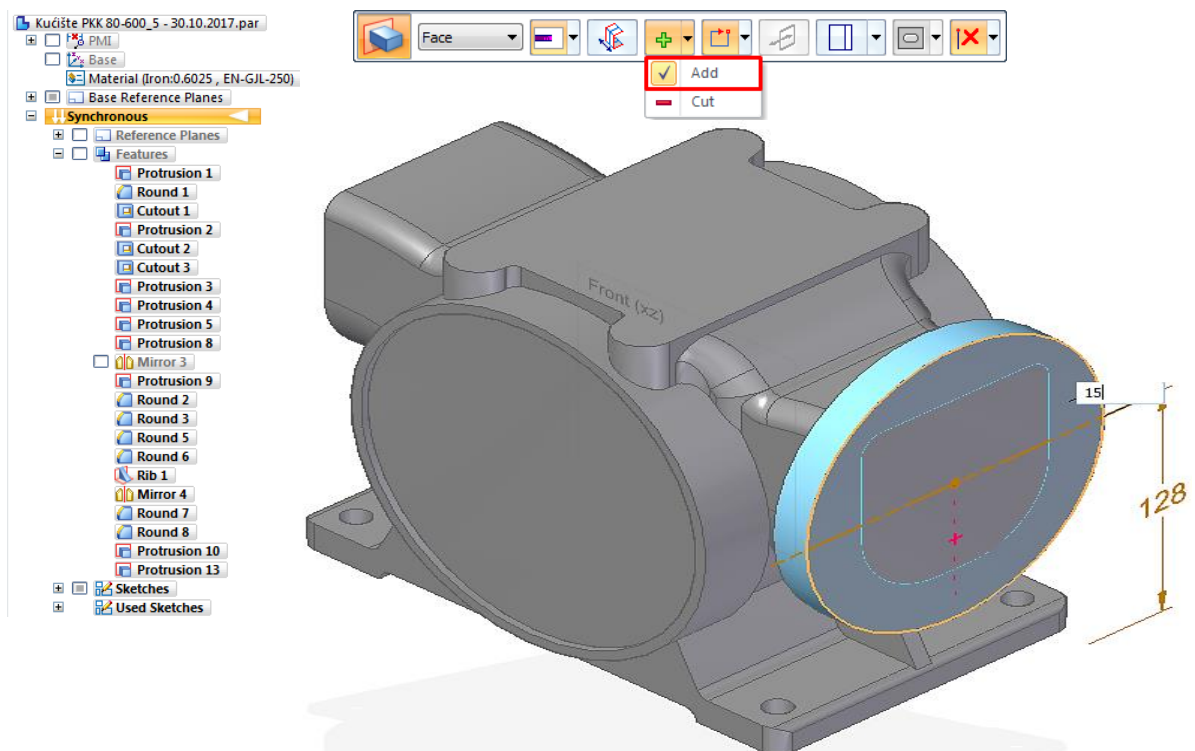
Kućište PKK 80-600_5 - 30.10.2017.par
PMI
Base
Material (Iron:0.6025 , EN-GJL-250)
Base Reference Planes
Synchronous
Reference Planes
Features
Protrusion 1
Round 1
Cutout 1
Protrusion 2
Cutout 2
Cutout 3
Protrusion 3
Protrusion 4
Protrusion 5
Protrusion 8
Mirror 3
Protrusion 9
Round 2
Round 3
Round 5
Round 6
Rib 1
Mirror 4
Round 7
Round 8
Protrusion 10
Protrusion 13
Sketches
Used Sketches

Face
Add
Cut

Front (xz)
15
128